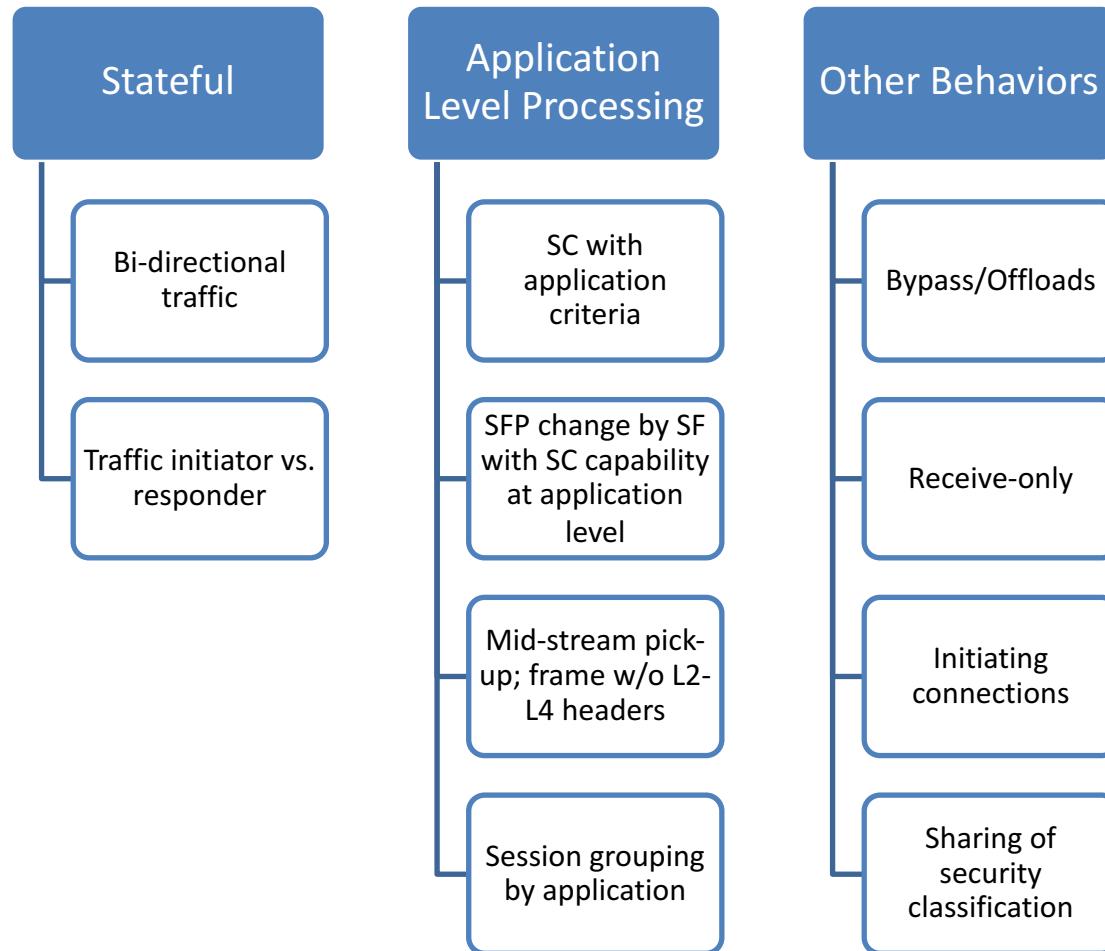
Stateful

Bi-directional traffic

Traffic initiator vs. responder

Application Level Processing

SC with application criteria

SFP change by SF with SC capability at application level

Mid-stream pick-up; frame w/o L2-L4 headers

Session grouping by application

Other Behaviors

Bypass/Offloads

Receive-only

Initiating connections

Sharing of security classification